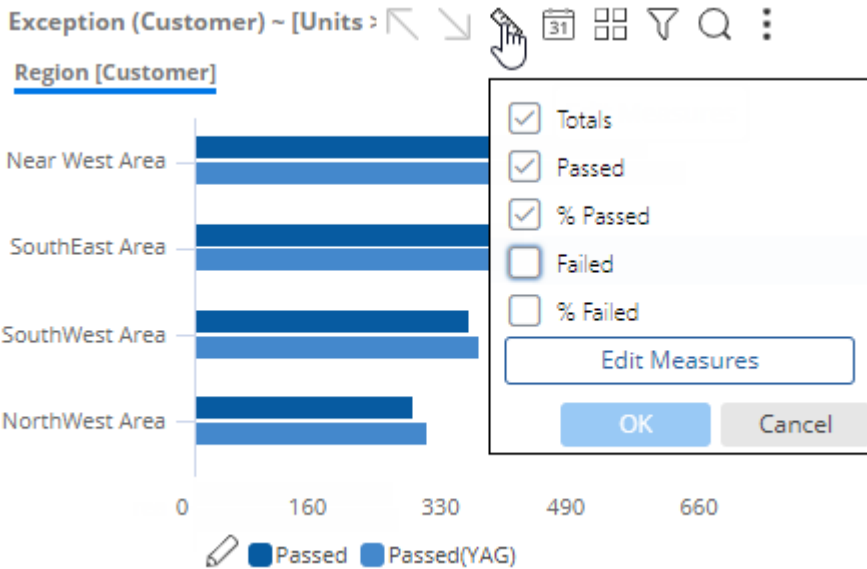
Exception (Customer) ~ [Units >

Region [Customer]

Near West Area
SouthEast Area
SouthWest Area
NorthWest Area

0
160
330
490
660

Passed
Passed(YAG)

Totals
Passed
% Passed
Failed
% Failed

Edit Measures

OK
Cancel